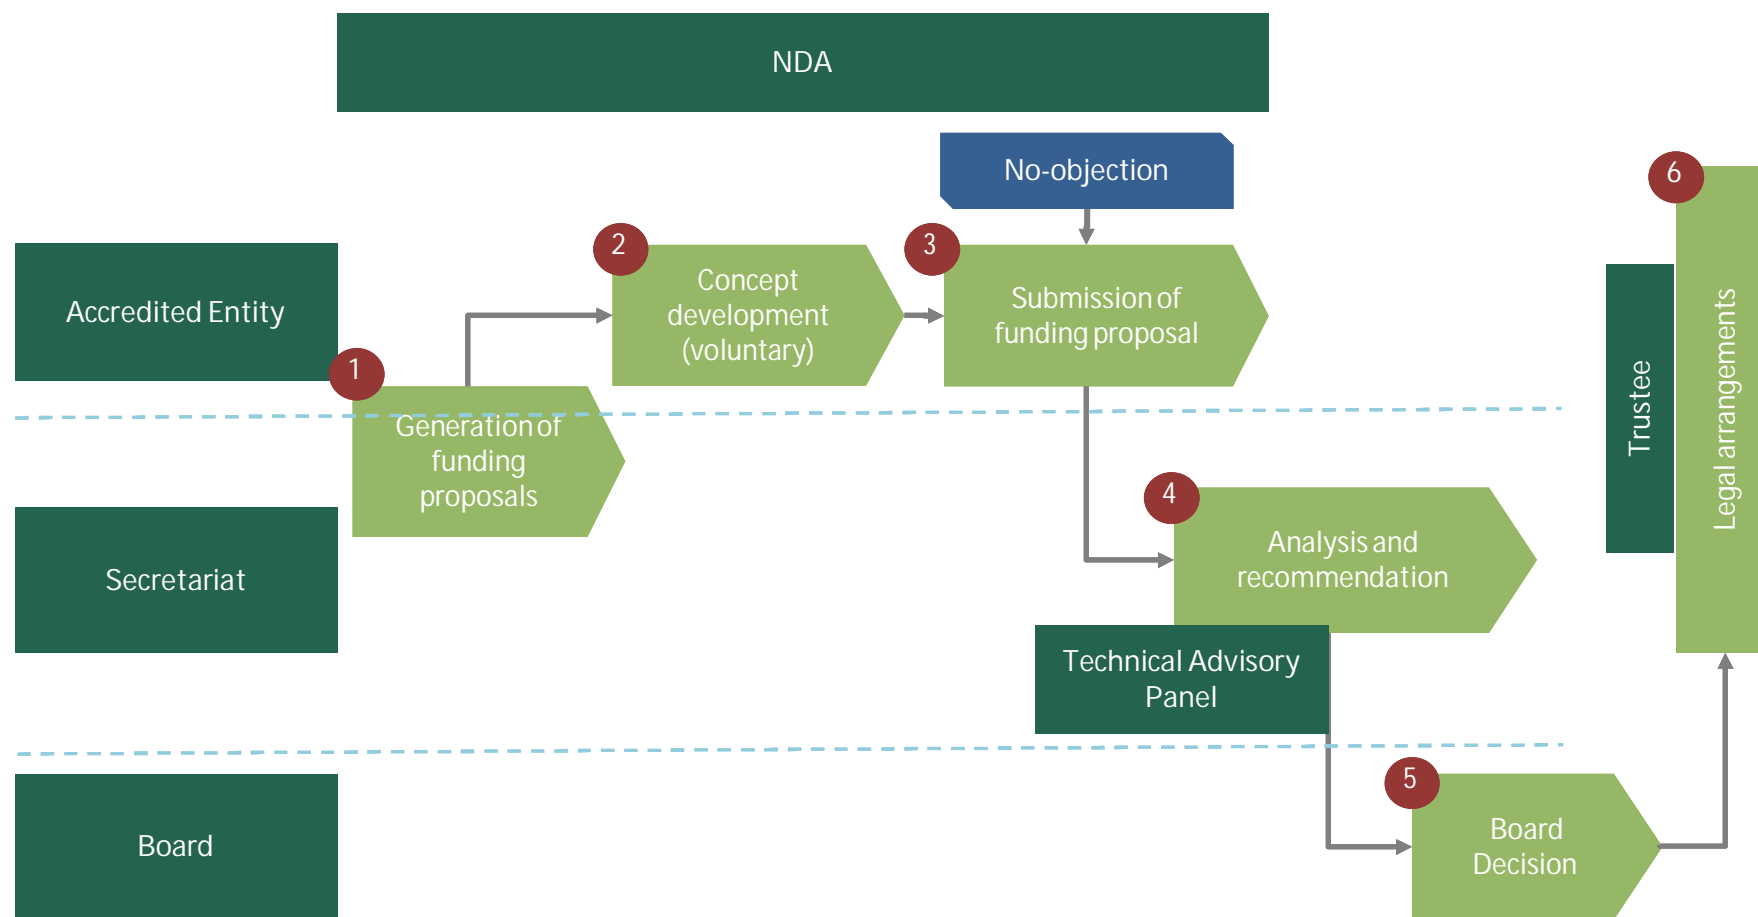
NDA

No-objection

Accredited Entity

1

Generation of funding proposals

2

Concept development (voluntary)

3

Submission of funding proposal

Secretariat

4

Analysis and recommendation

Technical Advisory Panel

Board

5

Board Decision

Trustee

6

Legal arrangements